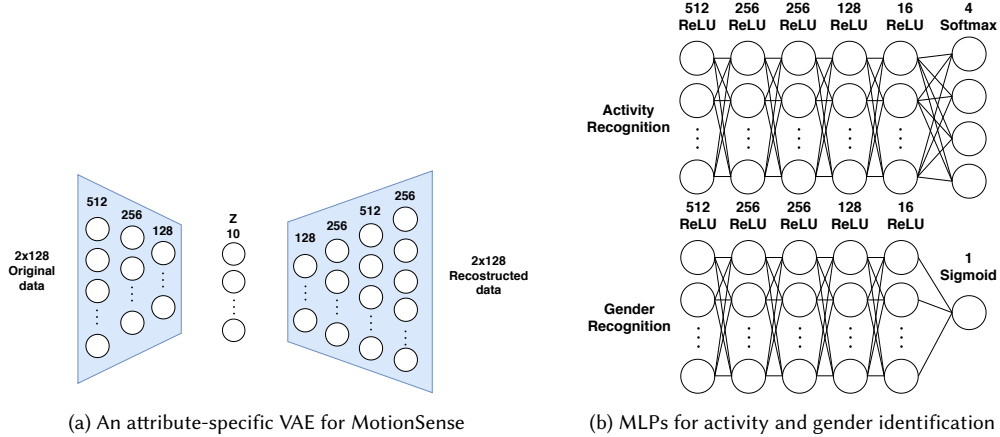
2x128
Original
data

512

256

128

Z
10

128

256

512

256

2x128
Recostructed
data

(a) An attribute-specific VAE for MotionSense

512
ReLU

256
ReLU

256
ReLU

128
ReLU

16
ReLU

4
Softmax

Activity
Recognition

512
ReLU

256
ReLU

256
ReLU

128
ReLU

16
ReLU

1
Sigmoid

Gender
Recognition

(b) MLPs for activity and gender identification